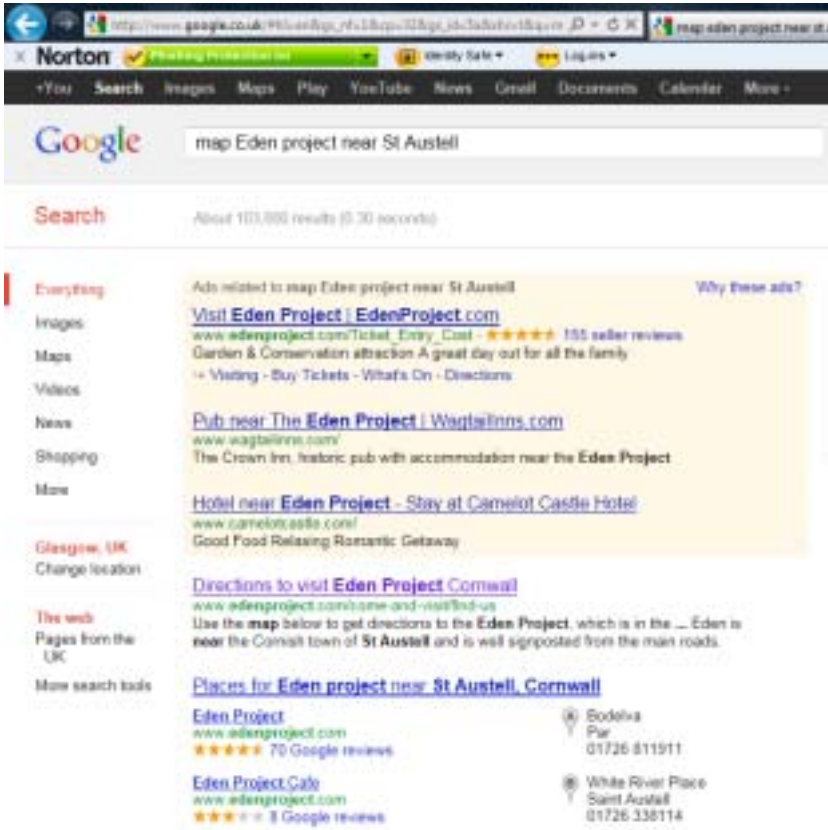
http://www.google.co.uk/#hl=en&gs_nf=1&pq=32&gs_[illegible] map eden project near st...

Norton Phishing Protection on Identity Safe Log ins

+You Search Images Maps Play YouTube News Gmail Documents Calendar More

Google map Eden project near St Austell

Search About 103,000 results (0.30 seconds)

Everything
Images
Maps
Videos
News
Shopping
More

Glasgow, UK
Change location

The web
Pages from the UK

More search tools

Ads related to map Eden project near St Austell Why these ads?

Visit Eden Project | EdenProject.com
www.edenproject.com/Ticket_Entry_Cost - ★★★★★ 155 seller reviews
Garden & Conservation attraction A great day out for all the family
→ Visiting - Buy Tickets - What's On - Directions

Pub near The Eden Project | WagtailInns.com
www.wagtailinns.com/
The Crown Inn, historic pub with accommodation near the Eden Project

Hotel near Eden Project - Stay at Camelot Castle Hotel
www.camelotcastle.com/
Good Food Relaxing Romantic Getaway

Directions to visit Eden Project Cornwall
www.edenproject.com/come-and-visit/find-us
Use the map below to get directions to the Eden Project, which is in the ... Eden is near the Cornish town of St Austell and is well signposted from the main roads.

Places for Eden project near St Austell, Cornwall

Eden Project
www.edenproject.com
★★★★★ 70 Google reviews

Bodelva
Par
01726 811911

Eden Project Cafe
www.edenproject.com
★★★ 8 Google reviews

White River Place
Saint Austell
01726 338114